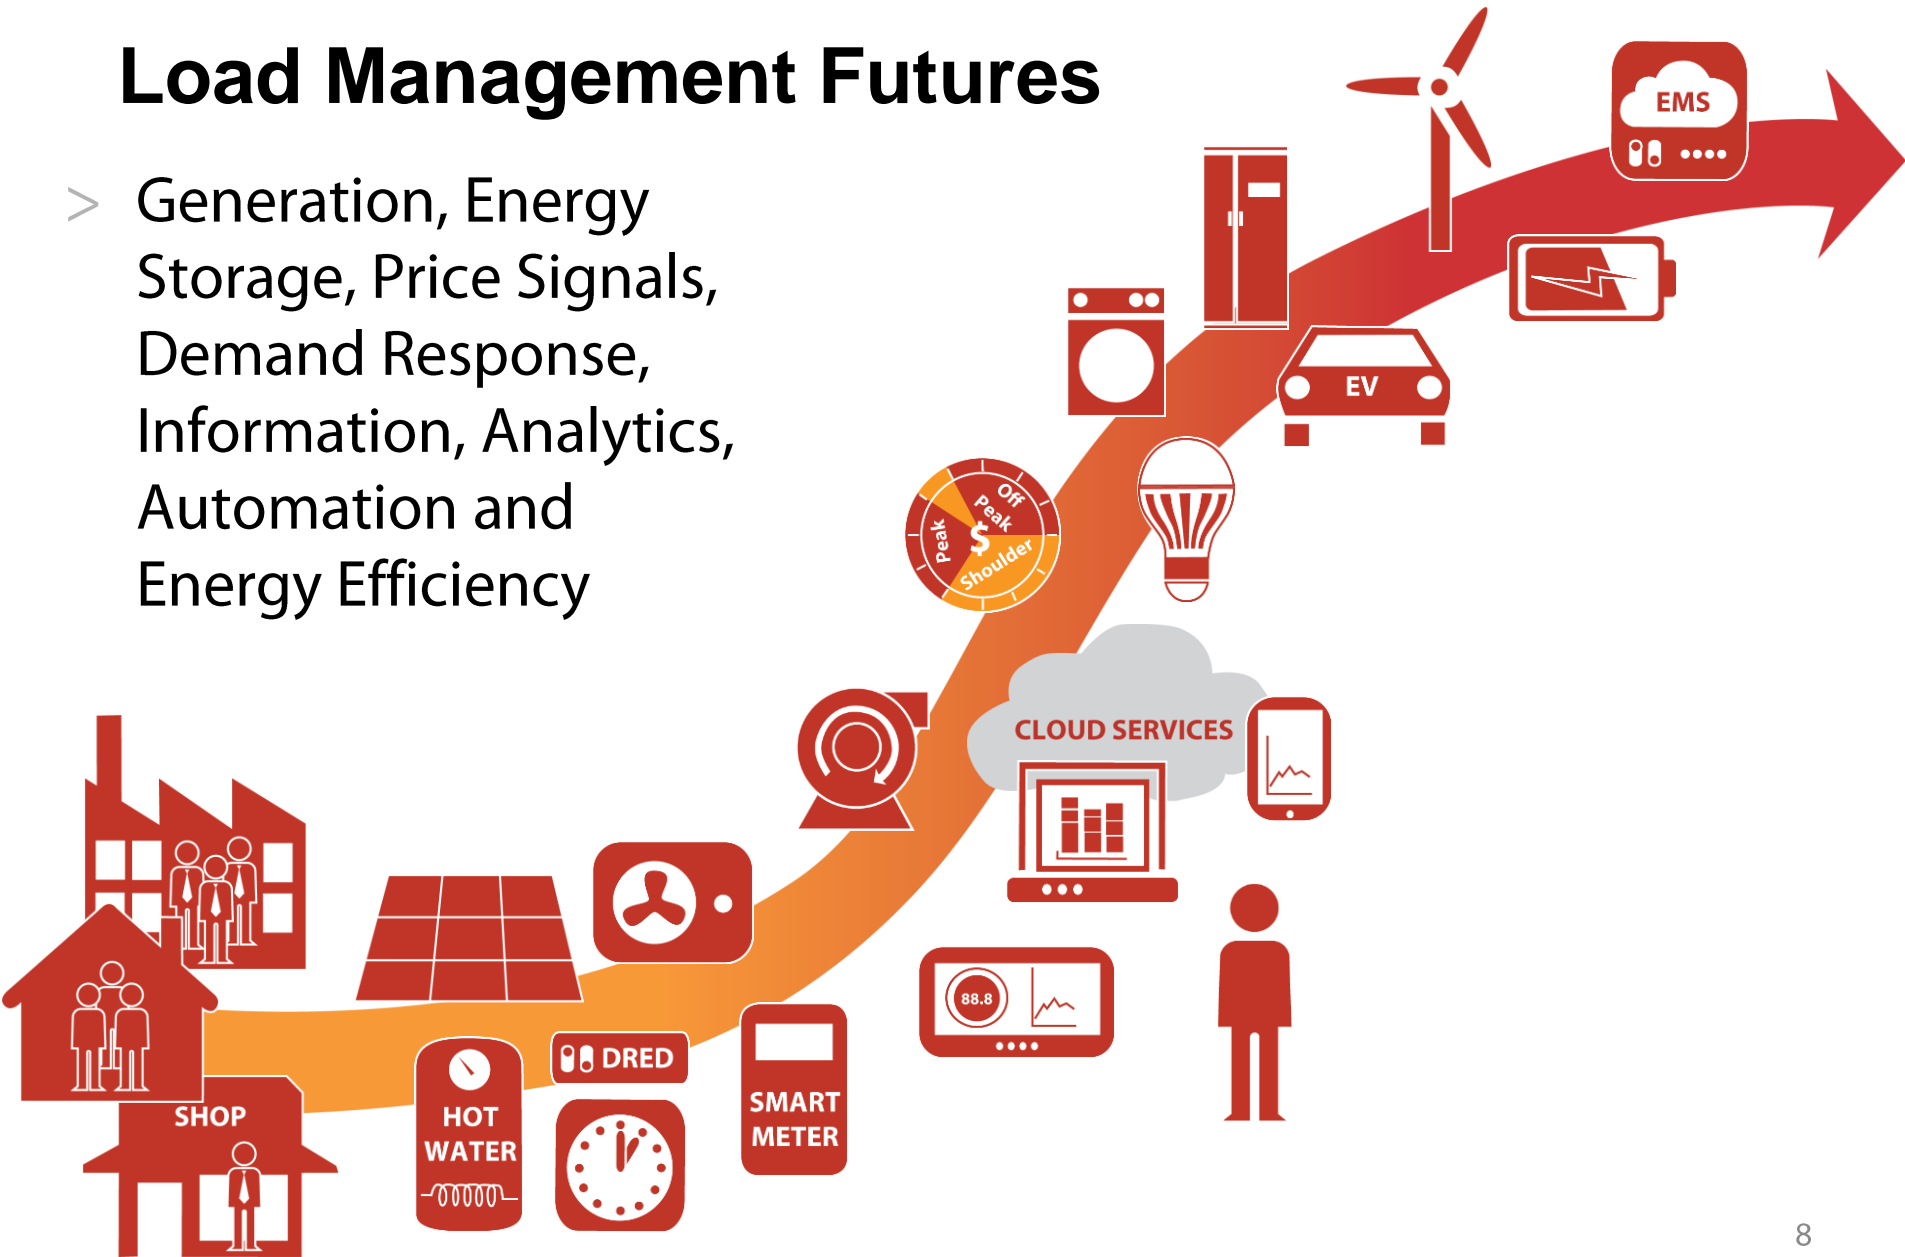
Load Management Futures

> Generation, Energy Storage, Price Signals, Demand Response, Information, Analytics, Automation and Energy Efficiency

EMS

EV

Off Peak

Peak

$

Shoulder

CLOUD SERVICES

88.8

SHOP

HOT WATER

DRED

SMART METER

8